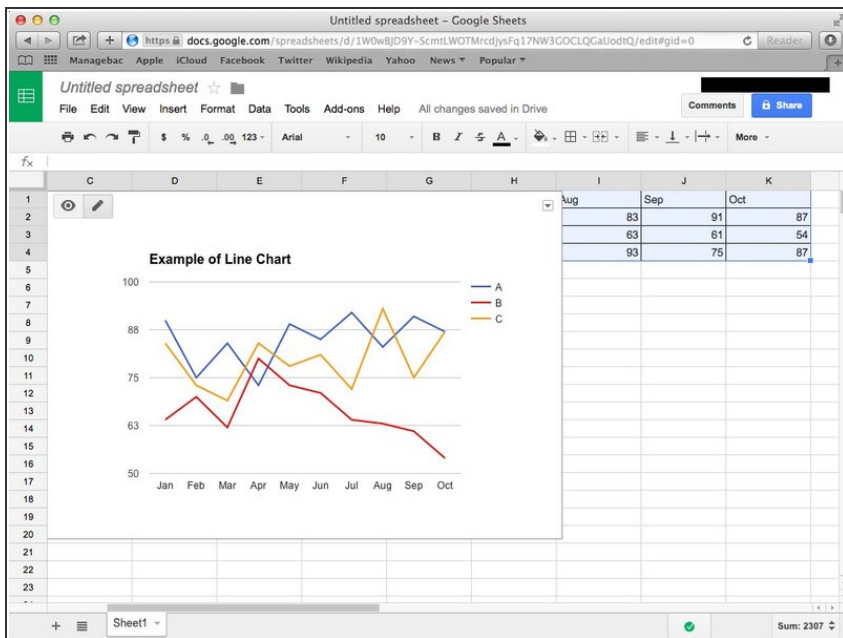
Untitled spreadsheet – Google Sheets

https docs.google.com/spreadsheets/d/1W0w8JD9Y-ScmtLWOTMrcdjysFq17NW3GOCLQGaUodtQ/edit#gid=0

Reader

Managebac Apple iCloud Facebook Twitter Wikipedia Yahoo News ▾ Popular ▾

Untitled spreadsheet

File Edit View Insert Format Data Tools Add-ons Help All changes saved in Drive

Comments Share

$ % .0 .00 123 ▾ Arial 10 B I S A More ▾

fx

| | C | D | E | F | G | H | I | J | K |
|---|---|---|---|---|---|---|---|---|---|
| 1 | | | | | | | Aug | Sep | Oct |
| 2 | | | | | | | 83 | 91 | 87 |
| 3 | | | | | | | 63 | 61 | 54 |
| 4 | | | | | | | 93 | 75 | 87 |

Example of Line Chart

100
88
75
63
50

Jan Feb Mar Apr May Jun Jul Aug Sep Oct

A
B
C

5 6 7 8 9 10 11 12 13 14 15 16 17 18 19 20 21 22 23

Sheet1

Sum: 2307